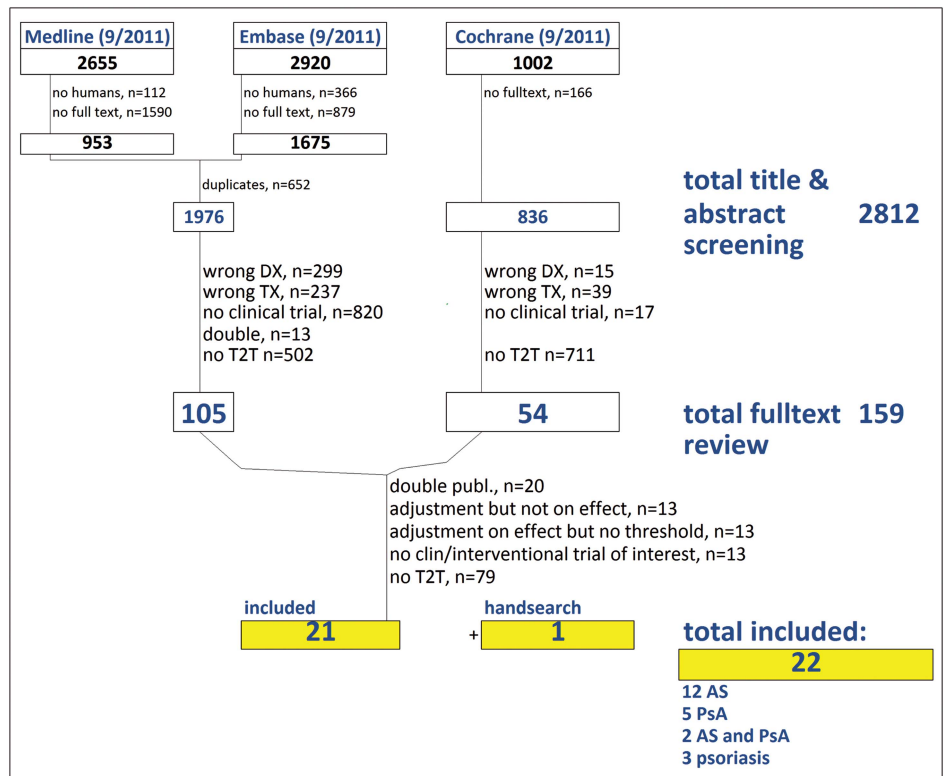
Medline (9/2011)
2655
no humans, n=112
no full text, n=1590
953

Embase (9/2011)
2920
no humans, n=366
no full text, n=879
1675

Cochrane (9/2011)
1002
no fulltext, n=166

duplicates, n=652

1976

836

total title & abstract screening 2812

wrong DX, n=299
wrong TX, n=237
no clinical trial, n=820
double, n=13
no T2T n=502

wrong DX, n=15
wrong TX, n=39
no clinical trial, n=17

no T2T n=711

105

54

total fulltext review 159

double publ., n=20
adjustment but not on effect, n=13
adjustment on effect but no threshold, n=13
no clin/interventional trial of interest, n=13
no T2T, n=79

included
21

+

handsearch
1

total included:
22

12 AS
5 PsA
2 AS and PsA
3 psoriasis